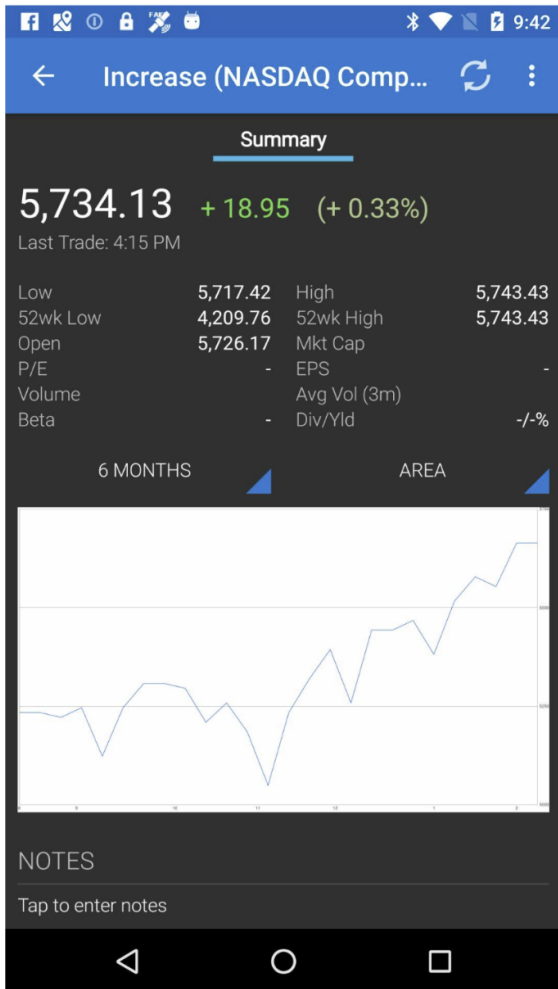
9:42

Increase (NASDAQ Comp...

Summary

5,734.13 + 18.95 (+ 0.33%)

Last Trade: 4:15 PM

| | | | |
|---|---|---|---|
| Low | 5,717.42 | High | 5,743.43 |
| 52wk Low | 4,209.76 | 52wk High | 5,743.43 |
| Open | 5,726.17 | Mkt Cap | |
| P/E | - | EPS | - |
| Volume | | Avg Vol (3m) | |
| Beta | - | Div/Yld | -/-% |

6 MONTHS

AREA

NOTES

Tap to enter notes